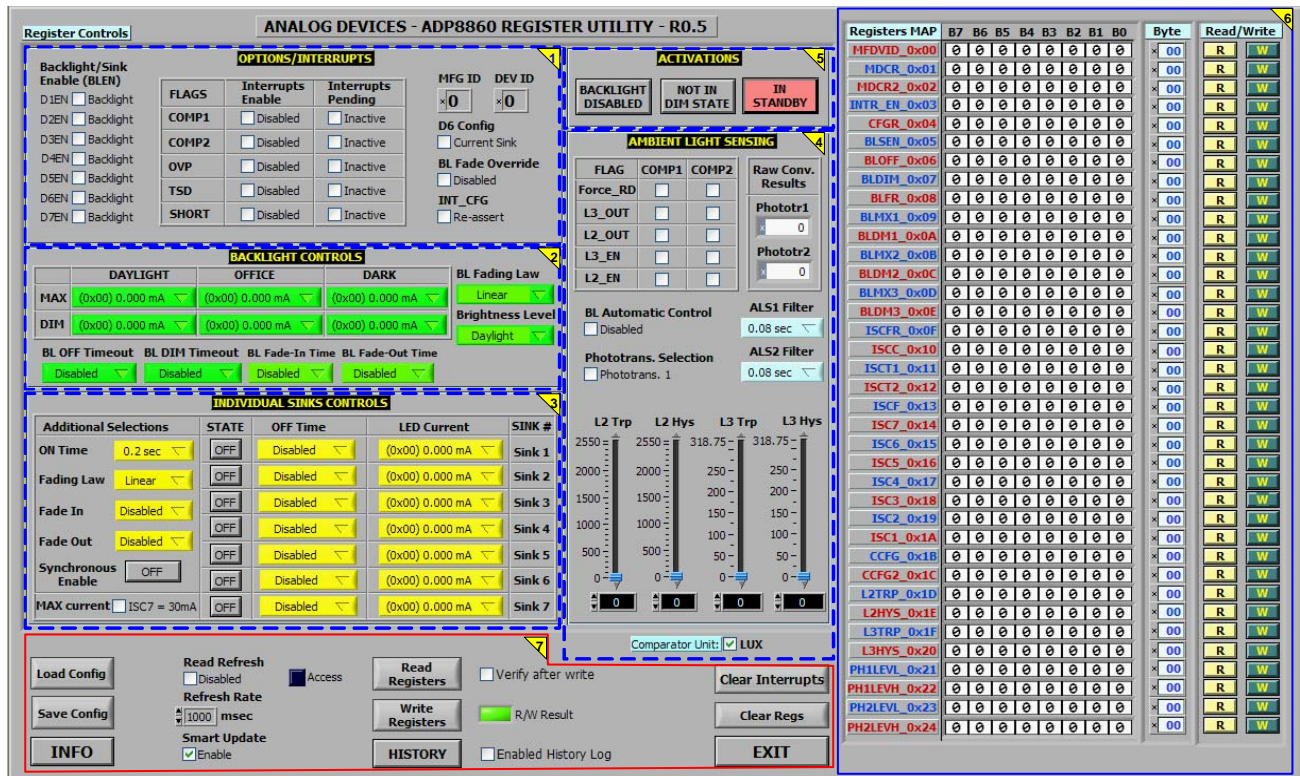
Register Controls

ANALOG DEVICES - ADP8860 REGISTER UTILITY - R0.5

OPTIONS/INTERRUPTS 1

Backlight/Sink Enable (BLEN)
D1EN Backlight
D2EN Backlight
D3EN Backlight
D4EN Backlight
D5EN Backlight
D6EN Backlight
D7EN Backlight

| FLAGS | Interrupts Enable | Interrupts Pending |
|---|---|---|
| COMP1 | Disabled | Inactive |
| COMP2 | Disabled | Inactive |
| OVP | Disabled | Inactive |
| TSD | Disabled | Inactive |
| SHORT | Disabled | Inactive |

MFG ID x0
DEV ID x0
D6 Config
Current Sink
BL Fade Override
Disabled
INT_CFG
Re-assert

ACTIVATIONS 5
BACKLIGHT DISABLED
NOT IN DIM STATE
IN STANDBY

BACKLIGHT CONTROLS 2

| | DAYLIGHT | OFFICE | DARK |
|---|---|---|---|
| MAX | (0x00) 0.000 mA | (0x00) 0.000 mA | (0x00) 0.000 mA |
| DIM | (0x00) 0.000 mA | (0x00) 0.000 mA | (0x00) 0.000 mA |

BL Fading Law
Linear
Brightness Level
Daylight
BL OFF Timeout Disabled
BL DIM Timeout Disabled
BL Fade-In Time Disabled
BL Fade-Out Time Disabled

AMBIENT LIGHT SENSING 4

| FLAG | COMP1 | COMP2 |
|---|---|---|
| Force_RD | | |
| L3_OUT | | |
| L2_OUT | | |
| L3_EN | | |
| L2_EN | | |

Raw Conv. Results
Phototr1 0
Phototr2 0

BL Automatic Control
Disabled
ALS1 Filter
0.08 sec
Phototrans. Selection
Phototrans. 1
ALS2 Filter
0.08 sec

L2 Trp L2 Hys L3 Trp L3 Hys
2550 2000 1500 1000 500 0
2550 2000 1500 1000 500 0
318.75 250 200 150 100 50 0
318.75 250 200 150 100 50 0
0 0 0 0

Comparator Unit: LUX

INDIVIDUAL SINKS CONTROLS 3

| Additional Selections | | STATE | OFF Time | LED Current | SINK # |
|---|---|---|---|---|---|
| ON Time | 0.2 sec | OFF | Disabled | (0x00) 0.000 mA | Sink 1 |
| Fading Law | Linear | OFF | Disabled | (0x00) 0.000 mA | Sink 2 |
| Fade In | Disabled | OFF | Disabled | (0x00) 0.000 mA | Sink 3 |
| Fade Out | Disabled | OFF | Disabled | (0x00) 0.000 mA | Sink 4 |
| Synchronous Enable | OFF | OFF | Disabled | (0x00) 0.000 mA | Sink 5 |
| | | OFF | Disabled | (0x00) 0.000 mA | Sink 6 |
| MAX current | ISC7 = 30mA | OFF | Disabled | (0x00) 0.000 mA | Sink 7 |

7
Load Config
Save Config
INFO
Read Refresh
Disabled
Refresh Rate
1000 msec
Smart Update
Enable
Access
Read Registers
Write Registers
HISTORY
Verify after write
R/W Result
Enabled History Log
Clear Interrupts
Clear Regs
EXIT

6
| Registers MAP | B7 | B6 | B5 | B4 | B3 | B2 | B1 | B0 | Byte | Read/Write |
|---|---|---|---|---|---|---|---|---|---|---|
| MFDVID_0x00 | 0 | 0 | 0 | 0 | 0 | 0 | 0 | 0 | x00 | R W |
| MDCR_0x01 | 0 | 0 | 0 | 0 | 0 | 0 | 0 | 0 | x00 | R W |
| MDCR2_0x02 | 0 | 0 | 0 | 0 | 0 | 0 | 0 | 0 | x00 | R W |
| INTR_EN_0x03 | 0 | 0 | 0 | 0 | 0 | 0 | 0 | 0 | x00 | R W |
| CFGR_0x04 | 0 | 0 | 0 | 0 | 0 | 0 | 0 | 0 | x00 | R W |
| BLSEN_0x05 | 0 | 0 | 0 | 0 | 0 | 0 | 0 | 0 | x00 | R W |
| BLOFF_0x06 | 0 | 0 | 0 | 0 | 0 | 0 | 0 | 0 | x00 | R W |
| BLDIM_0x07 | 0 | 0 | 0 | 0 | 0 | 0 | 0 | 0 | x00 | R W |
| BLFR_0x08 | 0 | 0 | 0 | 0 | 0 | 0 | 0 | 0 | x00 | R W |
| BLMX1_0x09 | 0 | 0 | 0 | 0 | 0 | 0 | 0 | 0 | x00 | R W |
| BLDM1_0x0A | 0 | 0 | 0 | 0 | 0 | 0 | 0 | 0 | x00 | R W |
| BLMX2_0x0B | 0 | 0 | 0 | 0 | 0 | 0 | 0 | 0 | x00 | R W |
| BLDM2_0x0C | 0 | 0 | 0 | 0 | 0 | 0 | 0 | 0 | x00 | R W |
| BLMX3_0x0D | 0 | 0 | 0 | 0 | 0 | 0 | 0 | 0 | x00 | R W |
| BLDM3_0x0E | 0 | 0 | 0 | 0 | 0 | 0 | 0 | 0 | x00 | R W |
| ISCFR_0x0F | 0 | 0 | 0 | 0 | 0 | 0 | 0 | 0 | x00 | R W |
| ISCC_0x10 | 0 | 0 | 0 | 0 | 0 | 0 | 0 | 0 | x00 | R W |
| ISCT1_0x11 | 0 | 0 | 0 | 0 | 0 | 0 | 0 | 0 | x00 | R W |
| ISCT2_0x12 | 0 | 0 | 0 | 0 | 0 | 0 | 0 | 0 | x00 | R W |
| ISCF_0x13 | 0 | 0 | 0 | 0 | 0 | 0 | 0 | 0 | x00 | R W |
| ISC7_0x14 | 0 | 0 | 0 | 0 | 0 | 0 | 0 | 0 | x00 | R W |
| ISC6_0x15 | 0 | 0 | 0 | 0 | 0 | 0 | 0 | 0 | x00 | R W |
| ISC5_0x16 | 0 | 0 | 0 | 0 | 0 | 0 | 0 | 0 | x00 | R W |
| ISC4_0x17 | 0 | 0 | 0 | 0 | 0 | 0 | 0 | 0 | x00 | R W |
| ISC3_0x18 | 0 | 0 | 0 | 0 | 0 | 0 | 0 | 0 | x00 | R W |
| ISC2_0x19 | 0 | 0 | 0 | 0 | 0 | 0 | 0 | 0 | x00 | R W |
| ISC1_0x1A | 0 | 0 | 0 | 0 | 0 | 0 | 0 | 0 | x00 | R W |
| CCFG_0x1B | 0 | 0 | 0 | 0 | 0 | 0 | 0 | 0 | x00 | R W |
| CCFG2_0x1C | 0 | 0 | 0 | 0 | 0 | 0 | 0 | 0 | x00 | R W |
| L2TRP_0x1D | 0 | 0 | 0 | 0 | 0 | 0 | 0 | 0 | x00 | R W |
| L2HYS_0x1E | 0 | 0 | 0 | 0 | 0 | 0 | 0 | 0 | x00 | R W |
| L3TRP_0x1F | 0 | 0 | 0 | 0 | 0 | 0 | 0 | 0 | x00 | R W |
| L3HYS_0x20 | 0 | 0 | 0 | 0 | 0 | 0 | 0 | 0 | x00 | R W |
| PH1LEVL_0x21 | 0 | 0 | 0 | 0 | 0 | 0 | 0 | 0 | x00 | R W |
| PH1LEVH_0x22 | 0 | 0 | 0 | 0 | 0 | 0 | 0 | 0 | x00 | R W |
| PH2LEVL_0x23 | 0 | 0 | 0 | 0 | 0 | 0 | 0 | 0 | x00 | R W |
| PH2LEVH_0x24 | 0 | 0 | 0 | 0 | 0 | 0 | 0 | 0 | x00 | R W |